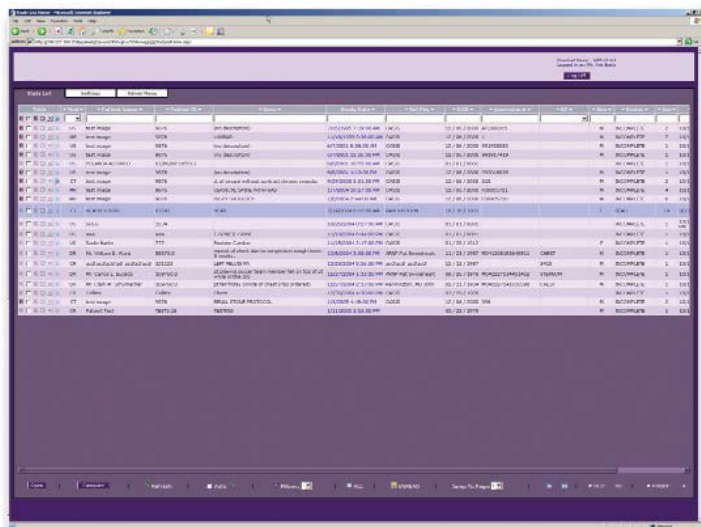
Study List | Settings | Admin Menu

Log Off

| Tools | Mod | Patient Name | Patient ID | Desc | Study Date | Ref Phy | DOB | Accession # | Sex | Status |
|---|---|---|---|---|---|---|---|---|---|---|
| | US | test image | | | | | | | M | INCOMPLETE |
| | MR | test image | | | | | | | M | INCOMPLETE |
| | US | test image | | | | | | | M | INCOMPLETE |
| | US | test image | | | | | | | M | INCOMPLETE |
| | US | test image | | | | | | | M | INCOMPLETE |
| | CT | test image | | | | | | | M | INCOMPLETE |
| | MR | test image | | | | | | | M | INCOMPLETE |
| | MR | test image | | | | | | | M | INCOMPLETE |
| | US | Roxio Roxio | 777 | Routine Cardiac | | | | | F | INCOMPLETE |
| | CR | Mr. William E. Hurst | | | | | | CHEST | M | INCOMPLETE |
| | CR | | | LEFT PELVIS PA | | | | | M | INCOMPLETE |
| | CR | Mr. Carlos L. Buckly | | | | | | | M | INCOMPLETE |
| | CR | Mr. Clark W. Schumacher | | | | | | | M | INCOMPLETE |
| | US | Cobbs | Cobbs | Chest | | | | | M | INCOMPLETE |
| | CT | test image | | | | | | | M | INCOMPLETE |
| | CR | Patient Test | | TESTING | | | | | M | INCOMPLETE |

Close | Compare | Refresh | Auto | Filters | ALL | UNREAD | Jump To Page